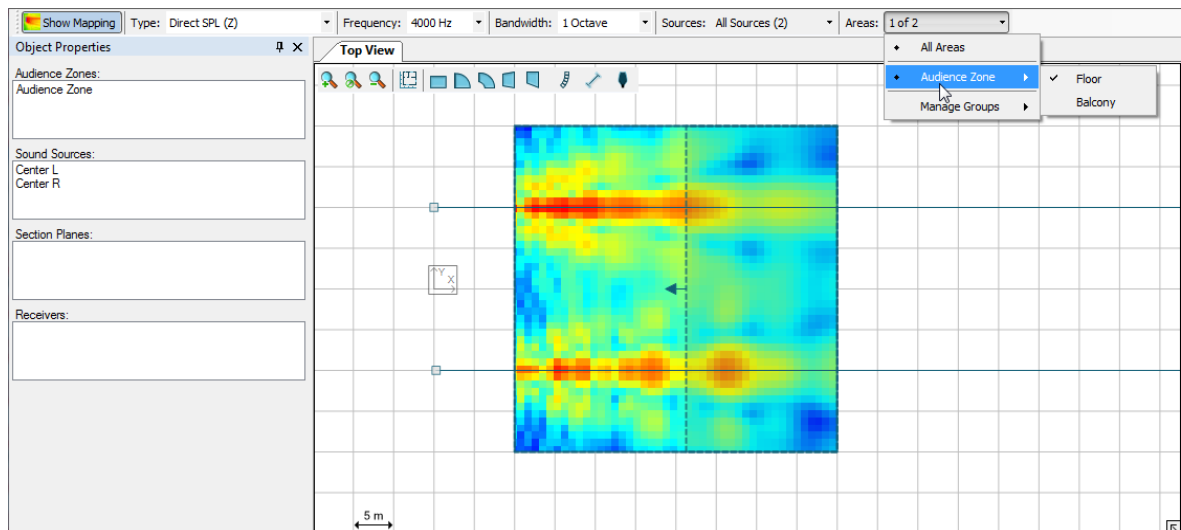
Show Mapping
Type: Direct SPL (Z)
Frequency: 4000 Hz
Bandwidth: 1 Octave
Sources: All Sources (2)
Areas: 1 of 2

Object Properties

Audience Zones:
Audience Zone

Sound Sources:
Center L
Center R

Section Planes:

Receivers:

Top View

All Areas
Audience Zone
Manage Groups
Floor
Balcony

Y
X

5 m